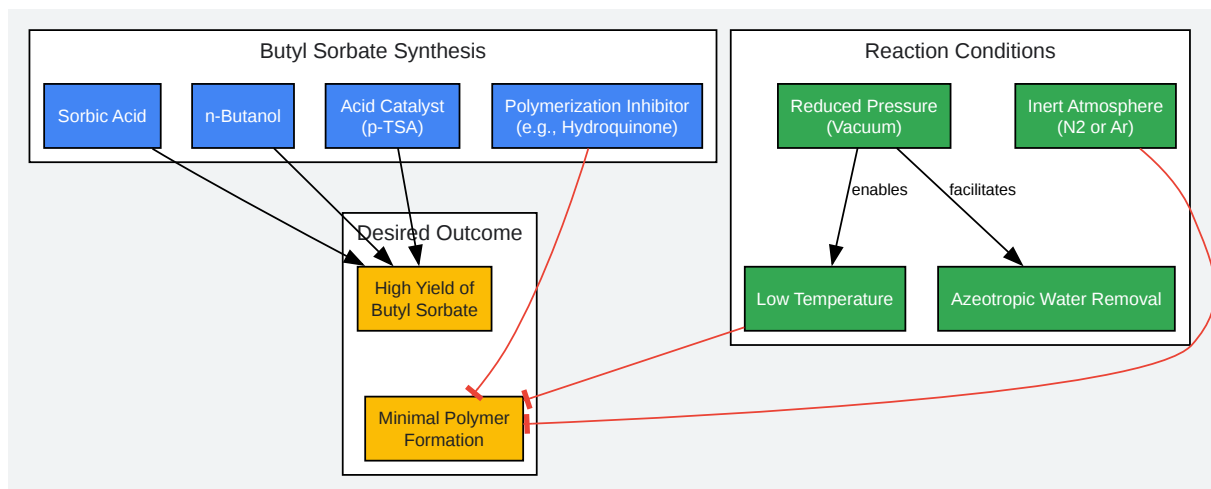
Butyl Sorbate Synthesis

Sorbic Acid

n-Butanol

Acid Catalyst (p-TSA)

Polymerization Inhibitor (e.g., Hydroquinone)

Reaction Conditions

Reduced Pressure (Vacuum)

Inert Atmosphere (N2 or Ar)

enables

facilitates

Low Temperature

Azeotropic Water Removal

Desired Outcome

High Yield of Butyl Sorbate

Minimal Polymer Formation